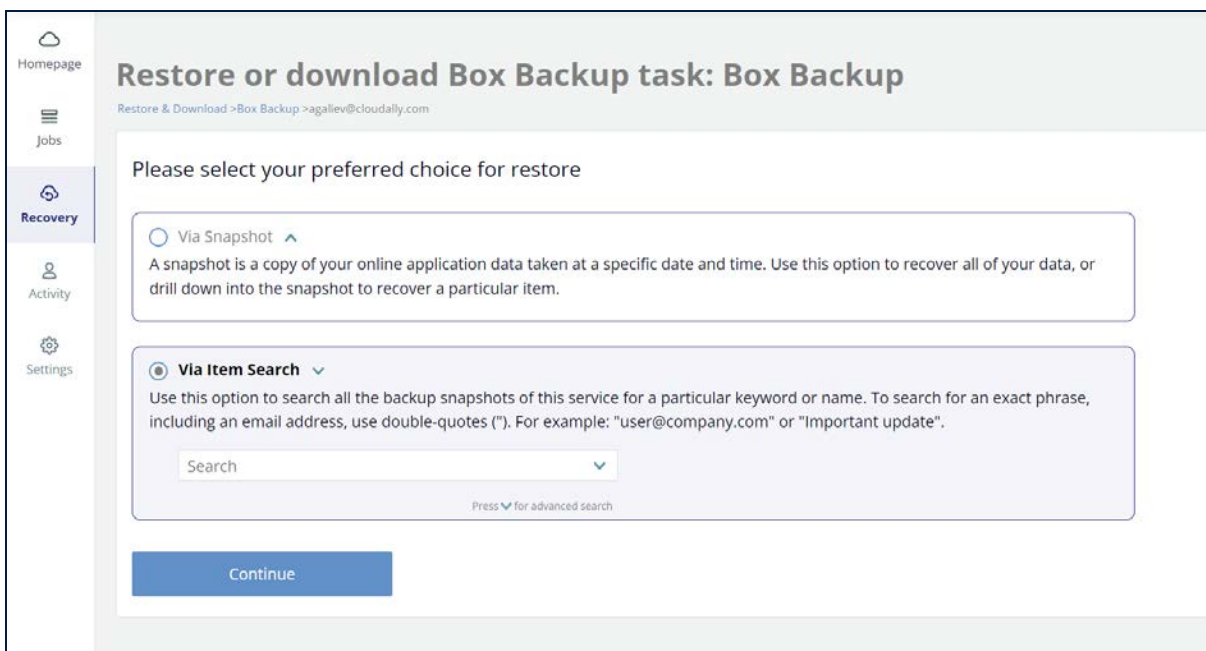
Homepage

Jobs

Recovery

Activity

Settings

Restore or download Box Backup task: Box Backup

Restore & Download >Box Backup >agaliev@cloudally.com

Please select your preferred choice for restore

Via Snapshot

A snapshot is a copy of your online application data taken at a specific date and time. Use this option to recover all of your data, or drill down into the snapshot to recover a particular item.

Via Item Search

Use this option to search all the backup snapshots of this service for a particular keyword or name. To search for an exact phrase, including an email address, use double-quotes ("). For example: "user@company.com" or "Important update".

Search

Press for advanced search

Continue